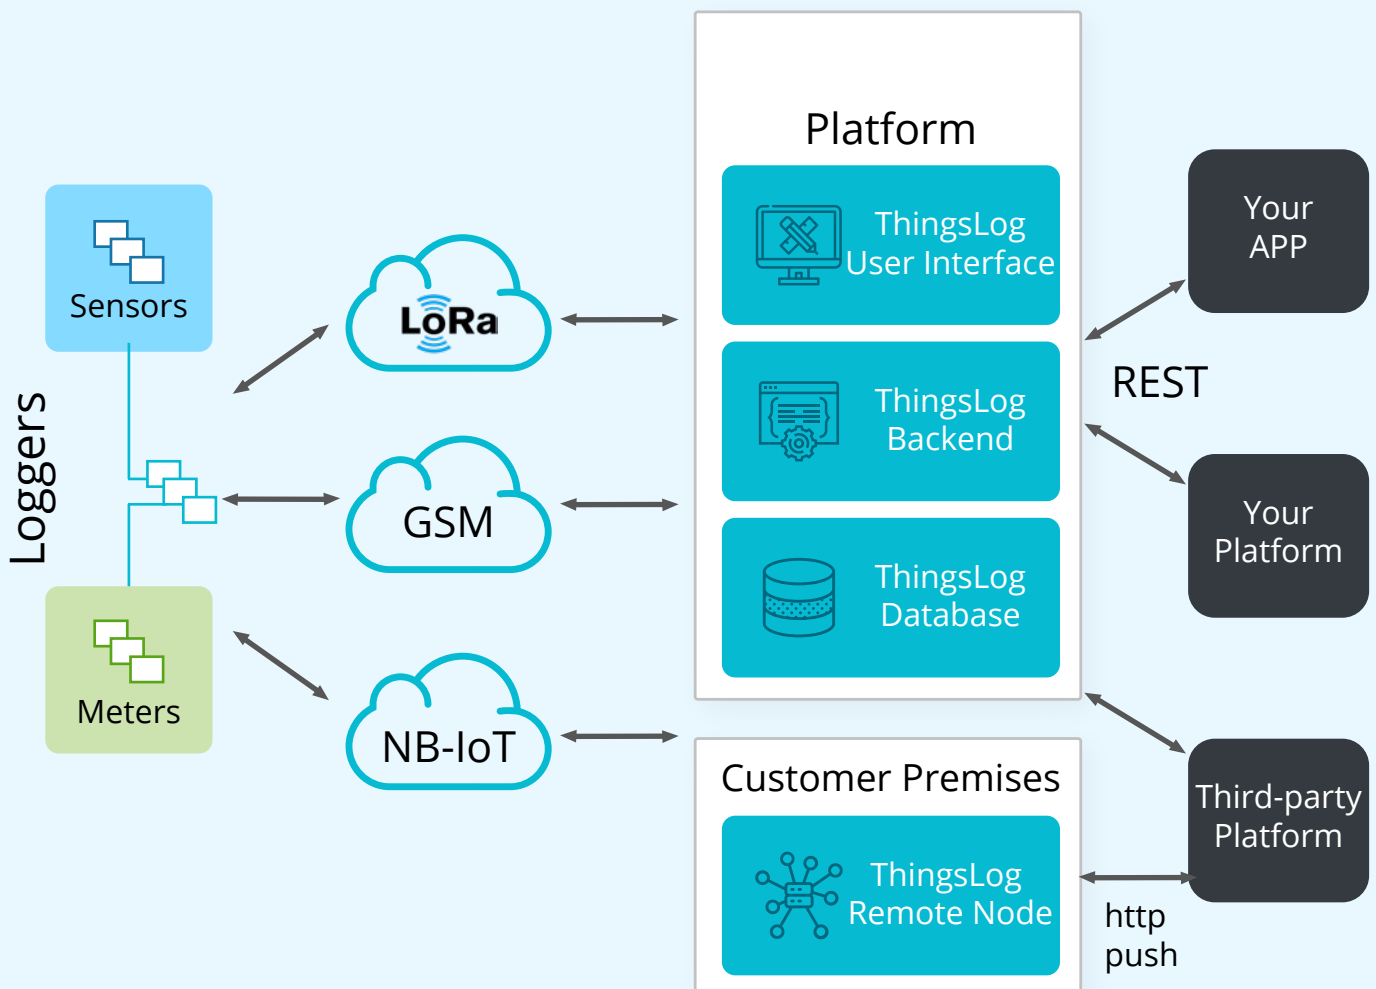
Loggers

Sensors

Meters

LoRa

GSM

NB-IoT

Platform

ThingsLog User Interface

ThingsLog Backend

ThingsLog Database

Customer Premises

ThingsLog Remote Node

REST

Your APP

Your Platform

Third-party Platform

http push